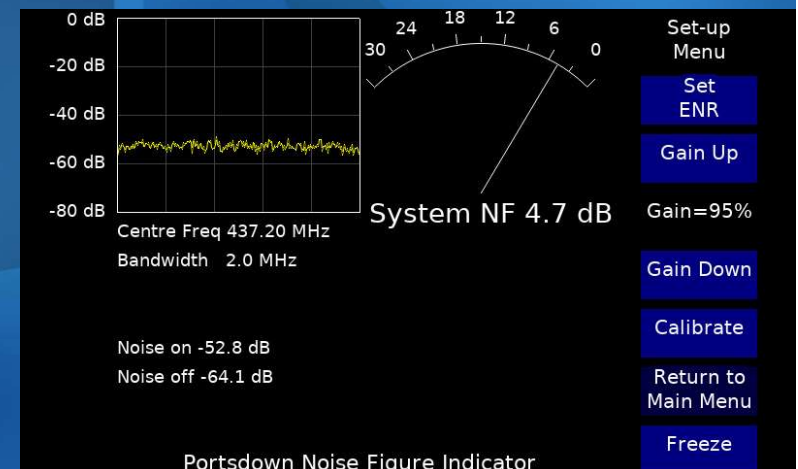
0 dB
-20 dB
-40 dB
-60 dB
-80 dB

30 24 18 12 6 0

Set-up Menu

Set ENR

Gain Up

System NF 4.7 dB

Gain=95%

Centre Freq 437.20 MHz
Bandwidth 2.0 MHz

Gain Down

Calibrate

Noise on -52.8 dB
Noise off -64.1 dB

Return to Main Menu

Freeze

Portsdown Noise Figure Indicator